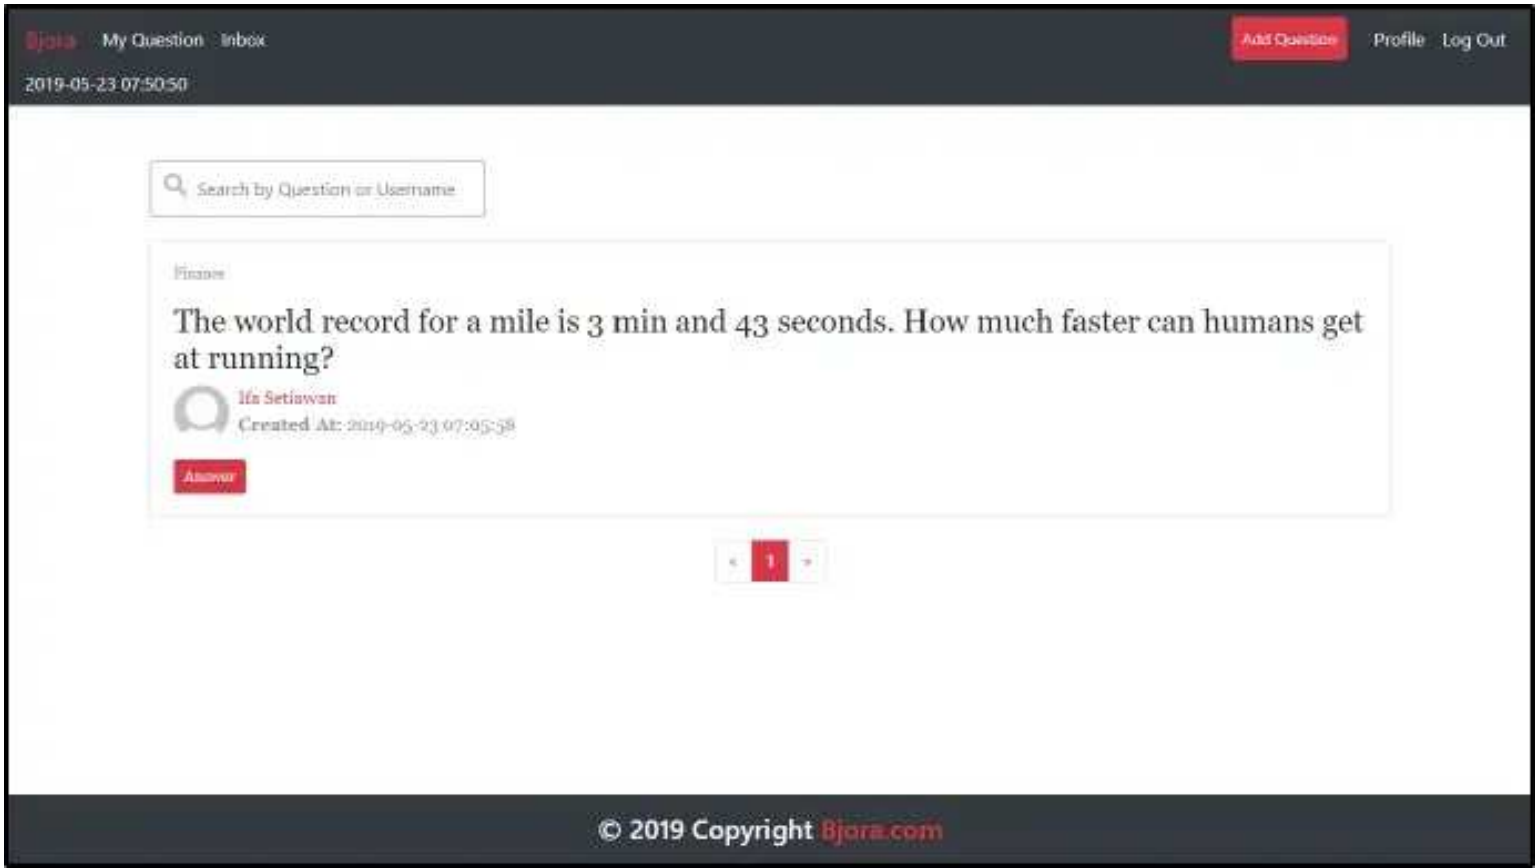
Bjora My Question Inbox

2019-05-23 07:50:50

Add Question Profile Log Out

Search by Question or Username

Finance

The world record for a mile is 3 min and 43 seconds. How much faster can humans get at running?

Ifa Setiawan

Created At: 2019-05-23 07:05:58

Answer

‹ 1 ›

© 2019 Copyright Bjora.com